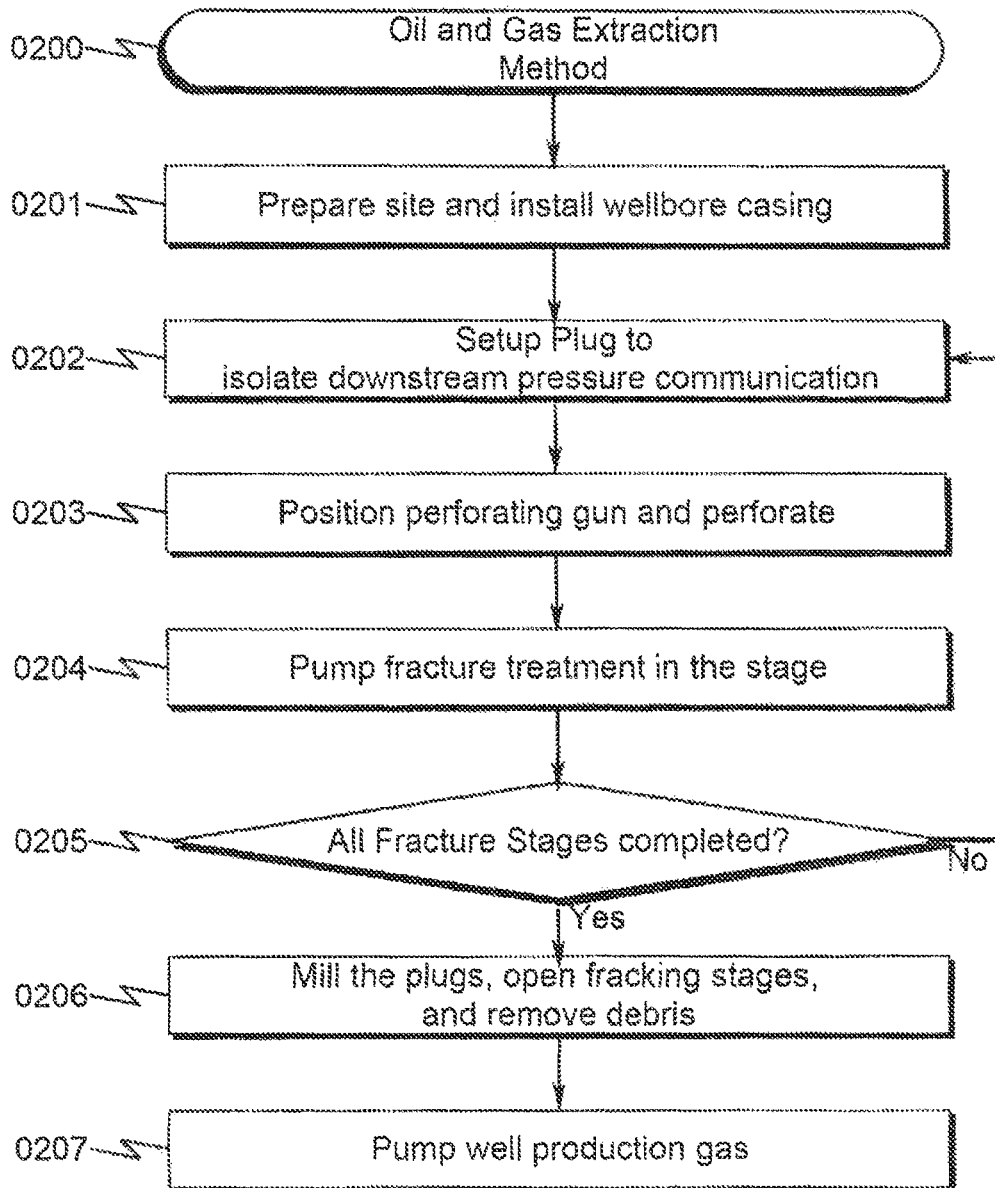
0200 Oil and Gas Extraction Method

0201 Prepare site and install wellbore casing

0202 Setup Plug to isolate downstream pressure communication

0203 Position perforating gun and perforate

0204 Pump fracture treatment in the stage

0205 All Fracture Stages completed?

No

Yes

0206 Mill the plugs, open fracking stages, and remove debris

0207 Pump well production gas